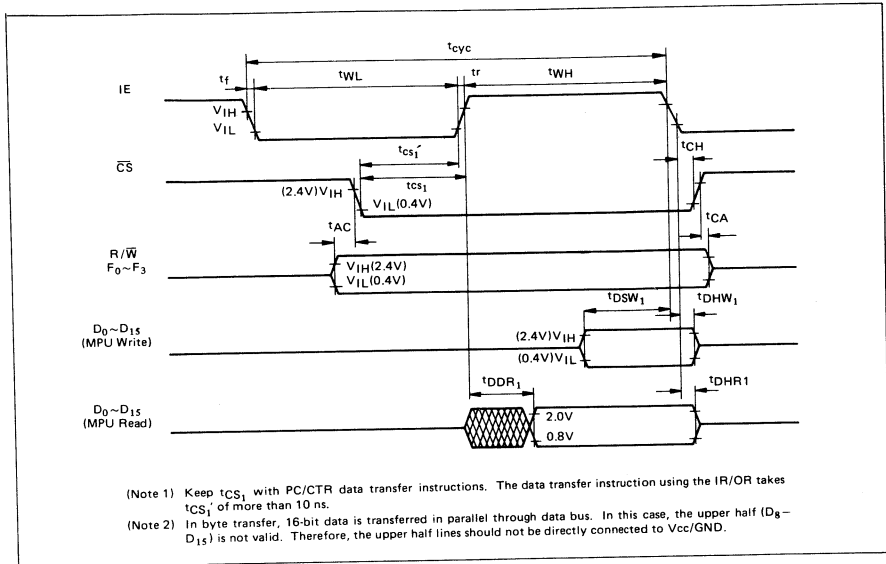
$t_{cyc}$

IE

$t_f$

$t_{WL}$

tr

$t_{WH}$

$V_{IH}$

$V_{IL}$

$t_{cs_1}'$

$t_{CH}$

$\overline{CS}$

$t_{cs_1}$

(2.4V)$V_{IH}$

$V_{IL}$(0.4V)

$t_{AC}$

$t_{CA}$

R/$\overline{W}$
$F_0 \sim F_3$

$V_{IH}$(2.4V)

$V_{IL}$(0.4V)

$t_{DSW_1}$

$t_{DHW_1}$

$D_0 \sim D_{15}$
(MPU Write)

(2.4V)$V_{IH}$

(0.4V)$V_{IL}$

$t_{DDR_1}$

$t_{DHR1}$

$D_0 \sim D_{15}$
(MPU Read)

2.0V

0.8V

(Note 1) Keep $t_{CS_1}$ with PC/CTR data transfer instructions. The data transfer instruction using the IR/OR takes $t_{CS_1}'$ of more than 10 ns.

(Note 2) In byte transfer, 16-bit data is transferred in parallel through data bus. In this case, the upper half ($D_8$ – $D_{15}$) is not valid. Therefore, the upper half lines should not be directly connected to Vcc/GND.